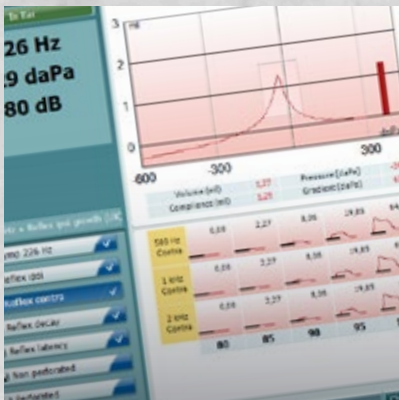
To Ear
26 Hz
29 daPa
80 dB

3
ml
2
1
-600
-300
0
300
daPa

Volume [ml] 1,77
Compliance [ml] 1,25
Pressure [daPa]
Gradient [daPa]

+ Reflex ipsi growth
Tymp 226 Hz
Reflex ipsi
Reflex contra
Reflex decay
Reflex latency
Non perforated
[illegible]

500 Hz Contra
0,08
2,27
0,06
19,85
1 kHz Contra
0,05
2,27
0,06
19,85
2 kHz Contra
0,05
2,27
0,06
19,85
80
85
90
95